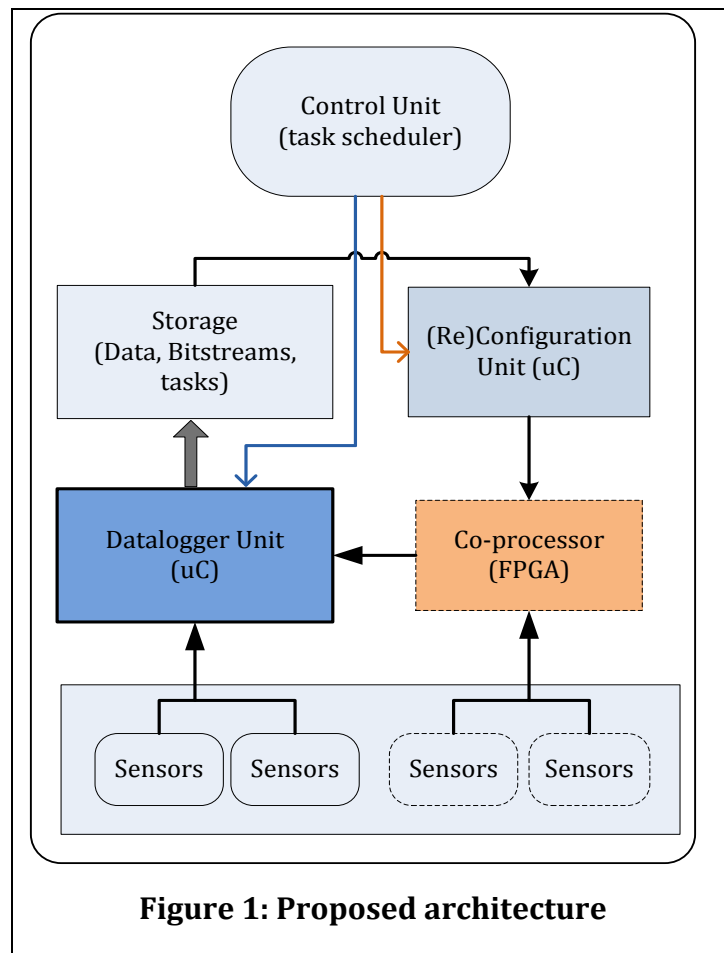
Control Unit
(task scheduler)

Storage
(Data, Bitstreams, tasks)

(Re)Configuration
Unit (uC)

Datalogger Unit
(uC)

Co-processor
(FPGA)

Sensors

Sensors

Sensors

Sensors

**Figure 1: Proposed architecture**